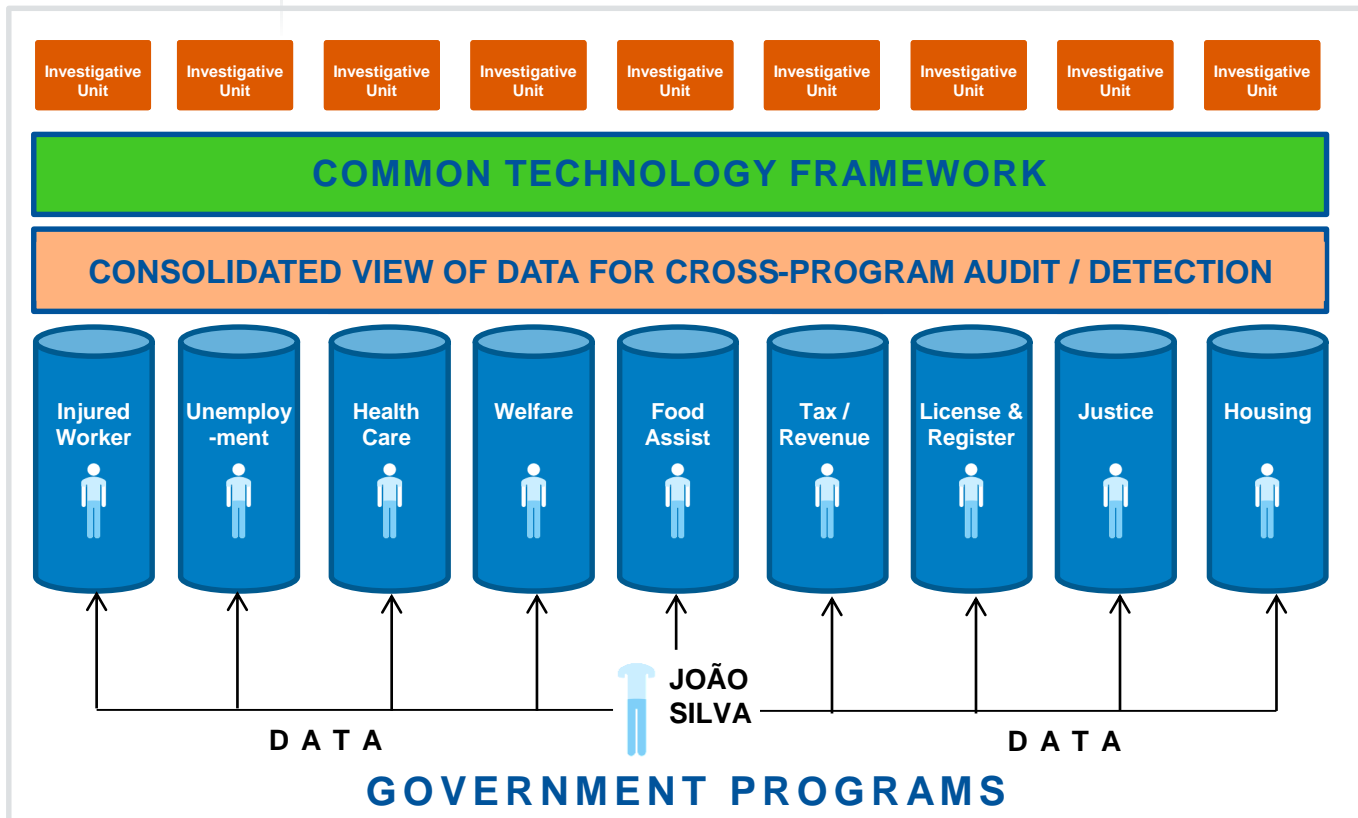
Investigative Unit

Investigative Unit

Investigative Unit

Investigative Unit

Investigative Unit

Investigative Unit

Investigative Unit

Investigative Unit

Investigative Unit

COMMON TECHNOLOGY FRAMEWORK

CONSOLIDATED VIEW OF DATA FOR CROSS-PROGRAM AUDIT / DETECTION

Injured Worker

Unemploy -ment

Health Care

Welfare

Food Assist

Tax / Revenue

License & Register

Justice

Housing

JOÃO SILVA

D A T A

D A T A

GOVERNMENT PROGRAMS